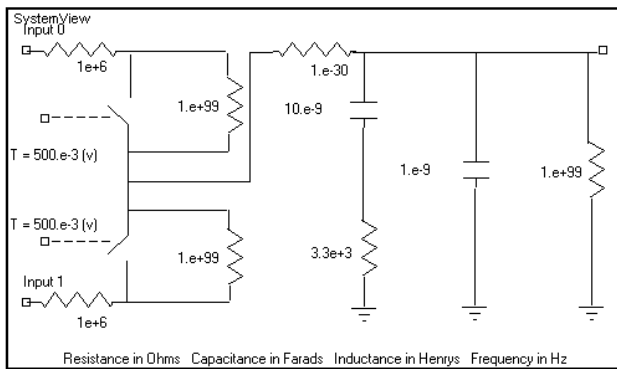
SystemView
Input 0

1e+6

1.e+99

1.e-30

10.e-9

T = 500.e-3 (v)

1.e-9

1.e+99

T = 500.e-3 (v)

1.e+99

3.3e+3

Input 1

1e+6

Resistance in Ohms  Capacitance in Farads  Inductance in Henrys  Frequency in Hz